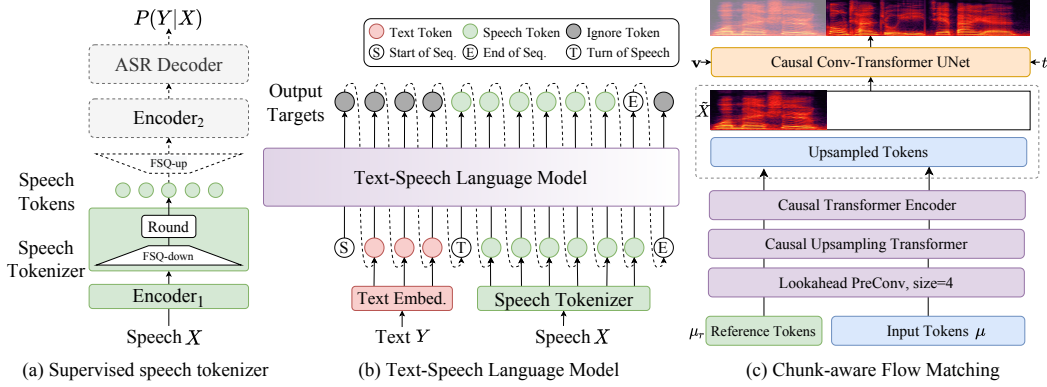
$P(Y|X)$

ASR Decoder

Encoder$_2$

FSQ-up

Speech Tokens

Round

Speech Tokenizer

FSQ-down

Encoder$_1$

Speech $X$

(a) Supervised speech tokenizer

Text Token
Speech Token
Ignore Token
S Start of Seq.
E End of Seq.
T Turn of Speech

Output Targets

E

Text-Speech Language Model

S T E

Text Embed.

Speech Tokenizer

Text $Y$

Speech $X$

(b) Text-Speech Language Model

$\mathbf{v}$

Causal Conv-Transformer UNet

$t$

$\tilde{X}$

Upsampled Tokens

Causal Transformer Encoder

Causal Upsampling Transformer

Lookahead PreConv, size=4

$\mu_r$

Reference Tokens

Input Tokens $\mu$

(c) Chunk-aware Flow Matching